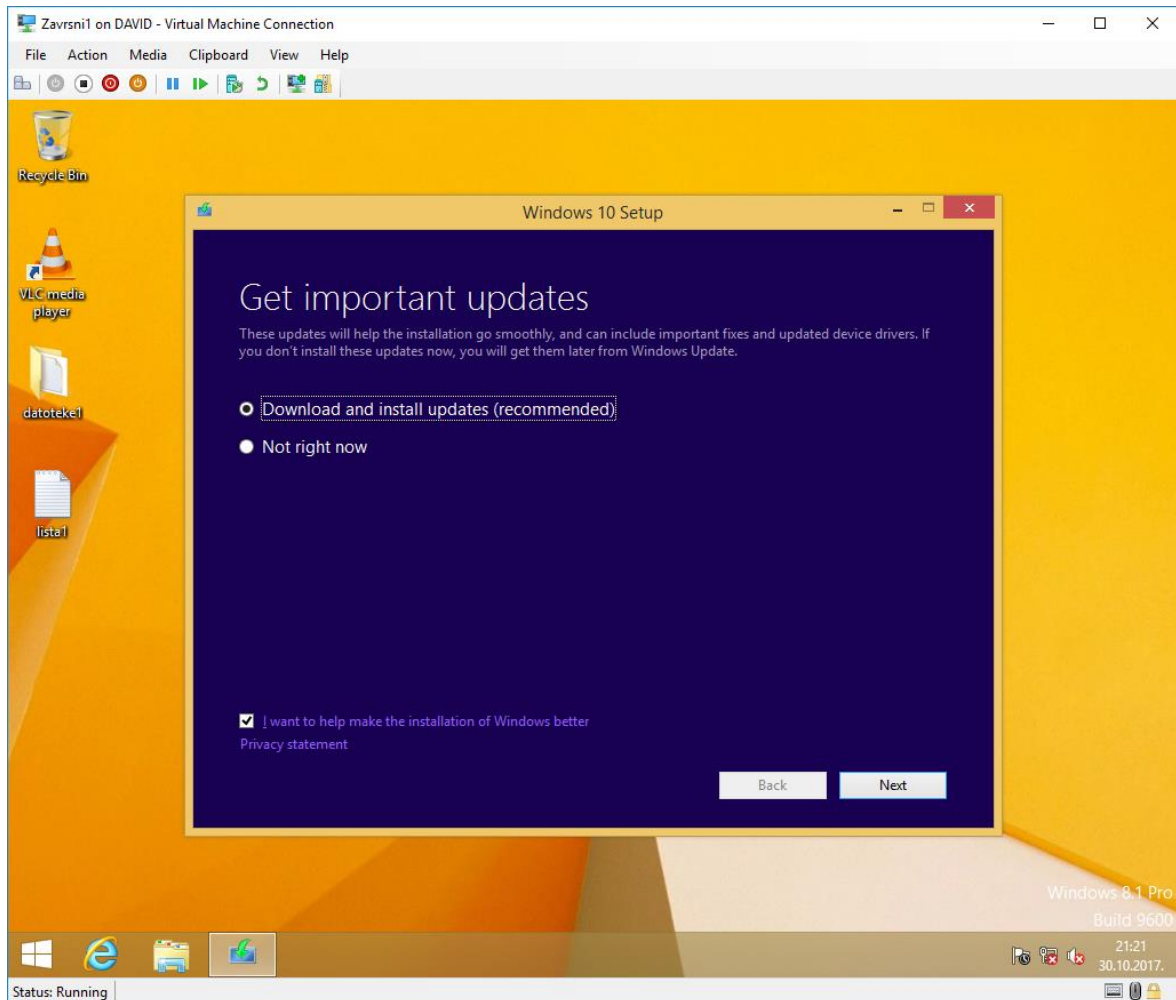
Zavrsni1 on DAVID - Virtual Machine Connection

File Action Media Clipboard View Help

Recycle Bin

VLC media player

datoteke1

lista1

Windows 10 Setup

Get important updates

These updates will help the installation go smoothly, and can include important fixes and updated device drivers. If you don't install these updates now, you will get them later from Windows Update.

Download and install updates (recommended)

Not right now

I want to help make the installation of Windows better

Privacy statement

Back

Next

Windows 8.1 Pro
Build 9600

21:21
30.10.2017.

Status: Running